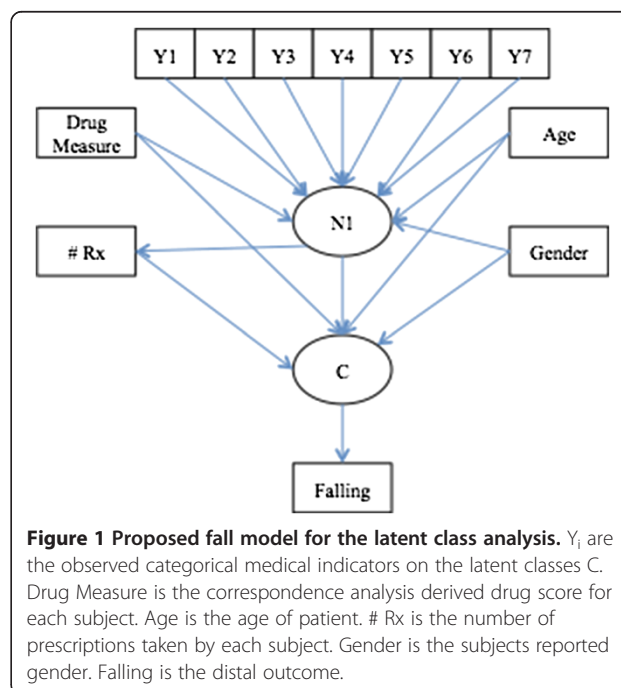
Y1 Y2 Y3 Y4 Y5 Y6 Y7

Drug Measure

Age

N1

# Rx

Gender

C

Falling

**Figure 1 Proposed fall model for the latent class analysis.** $Y_i$ are the observed categorical medical indicators on the latent classes C. Drug Measure is the correspondence analysis derived drug score for each subject. Age is the age of patient. # Rx is the number of prescriptions taken by each subject. Gender is the subjects reported gender. Falling is the distal outcome.